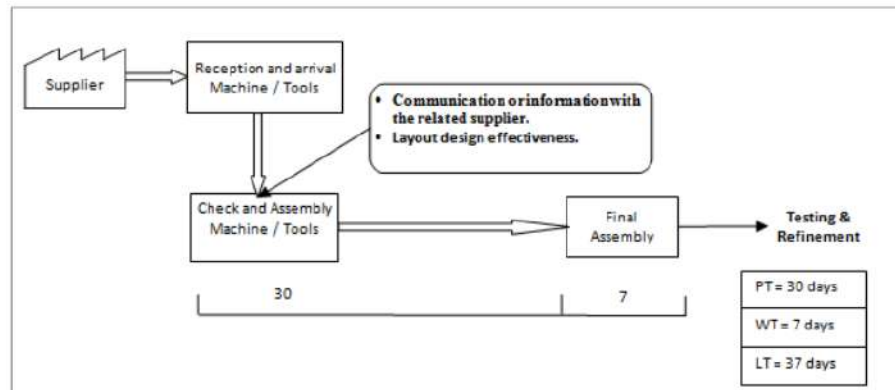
Supplier

Reception and arrival Machine / Tools

• Communication orinformationwith the related supplier.
• Layout design effectiveness.

Check and Assembly Machine / Tools

Final Assembly

Testing & Refinement

30

7

PT = 30 days

WT = 7 days

LT = 37 days